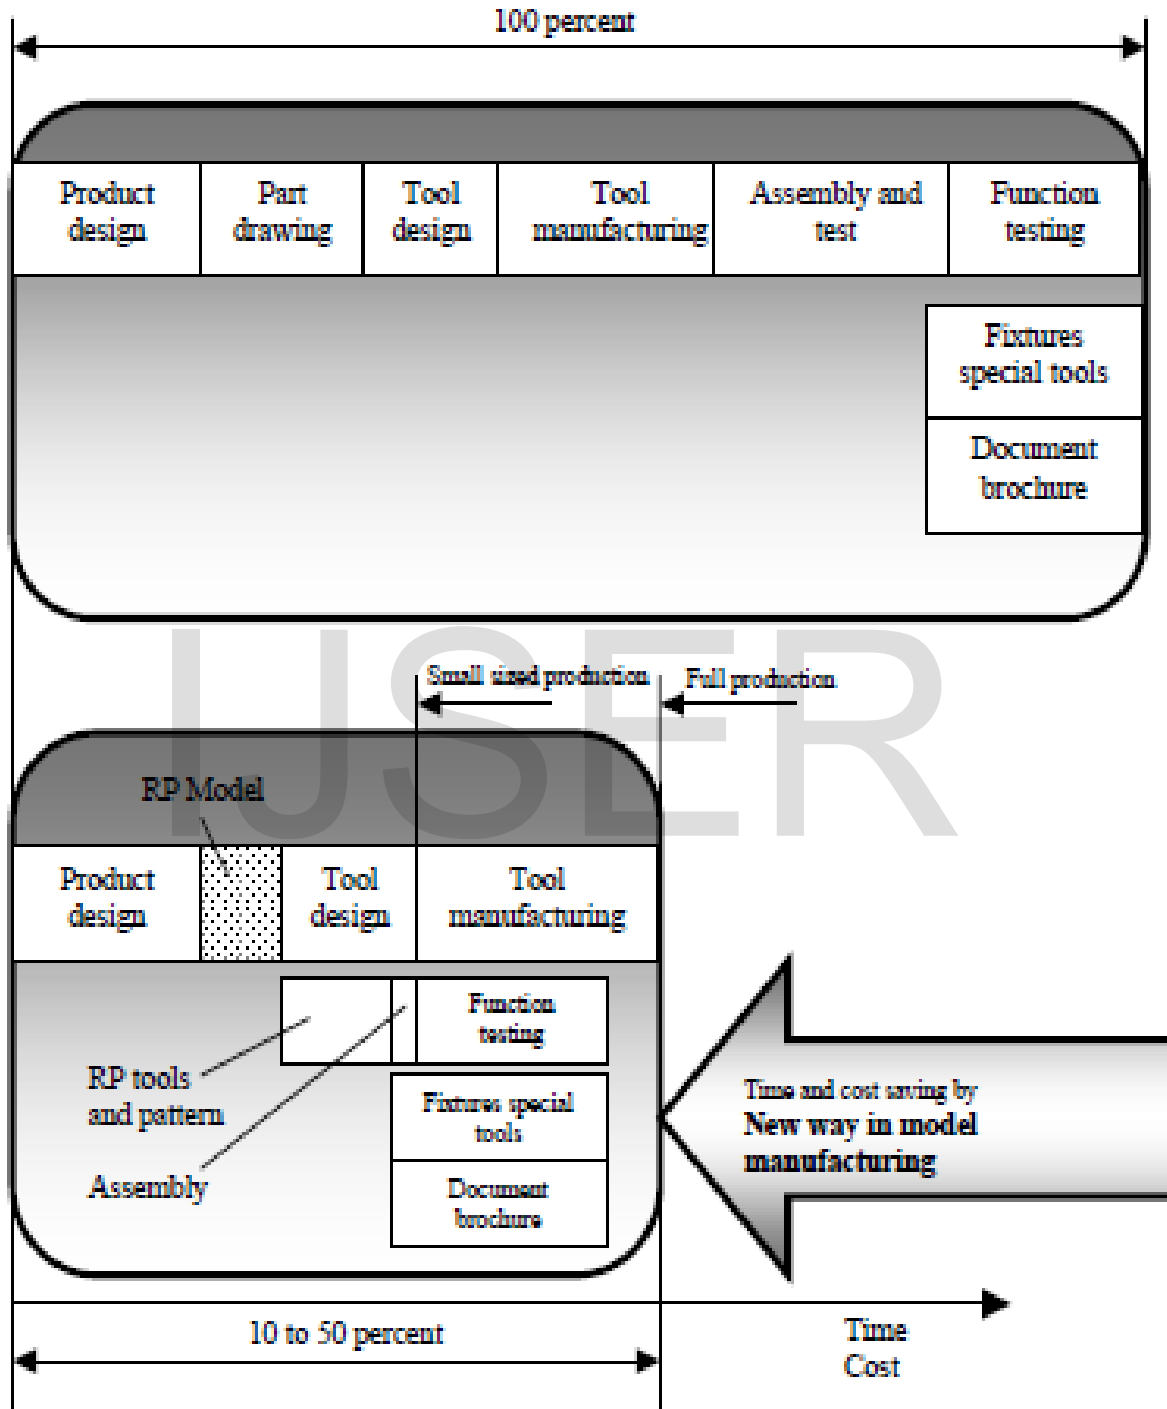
100 percent

Product design
Part drawing
Tool design
Tool manufacturing
Assembly and test
Function testing

Fixtures special tools
Document brochure

IJSER

Small sized production
Full production

RP Model

Product design
Tool design
Tool manufacturing

Function testing
RP tools and pattern
Fixtures special tools
Assembly
Document brochure

Time and cost saving by
New way in model manufacturing

10 to 50 percent

Time
Cost